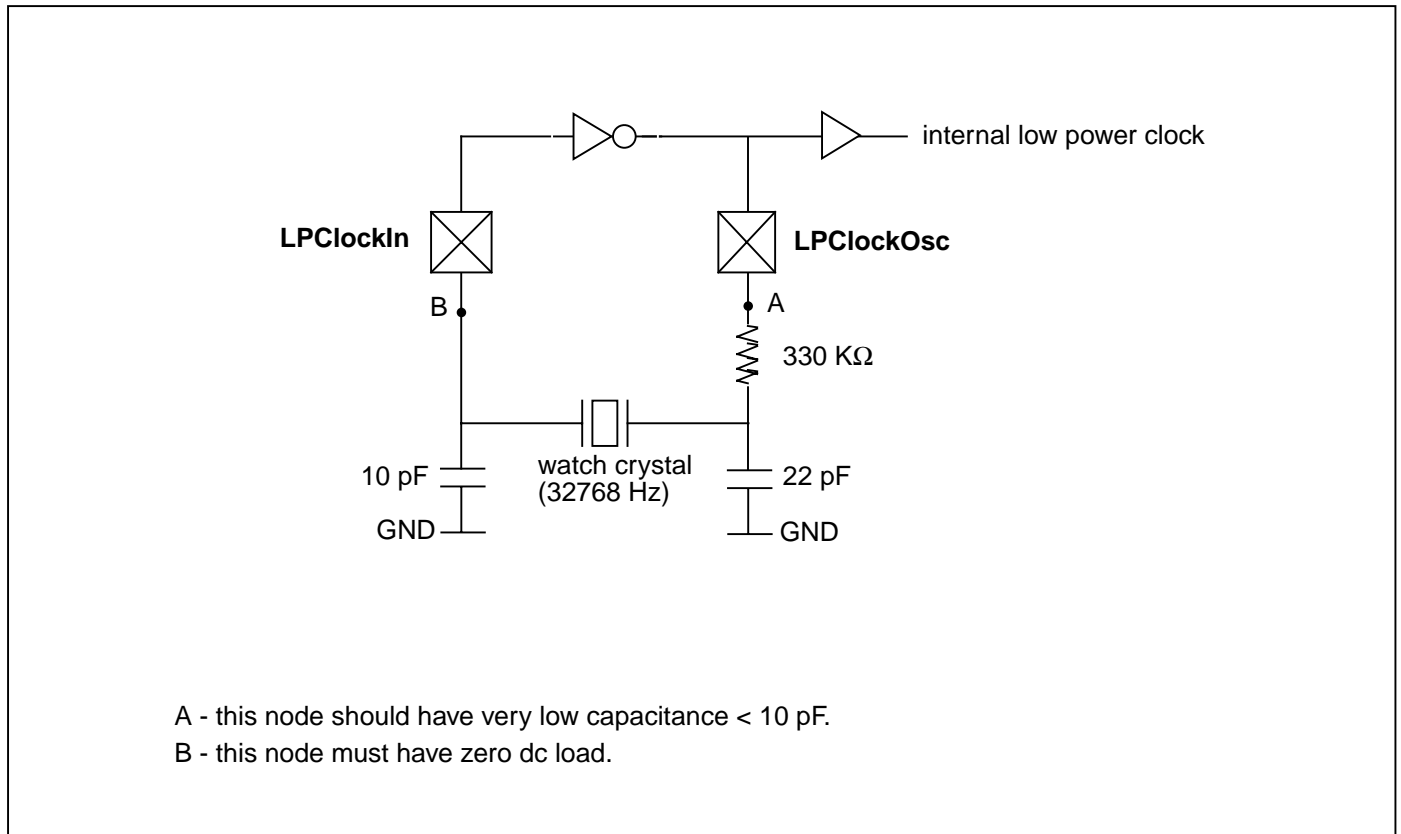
internal low power clock

LPClockIn

LPClockOsc

B

A

330 KΩ

10 pF

watch crystal (32768 Hz)

22 pF

GND

GND

A - this node should have very low capacitance < 10 pF.

B - this node must have zero dc load.